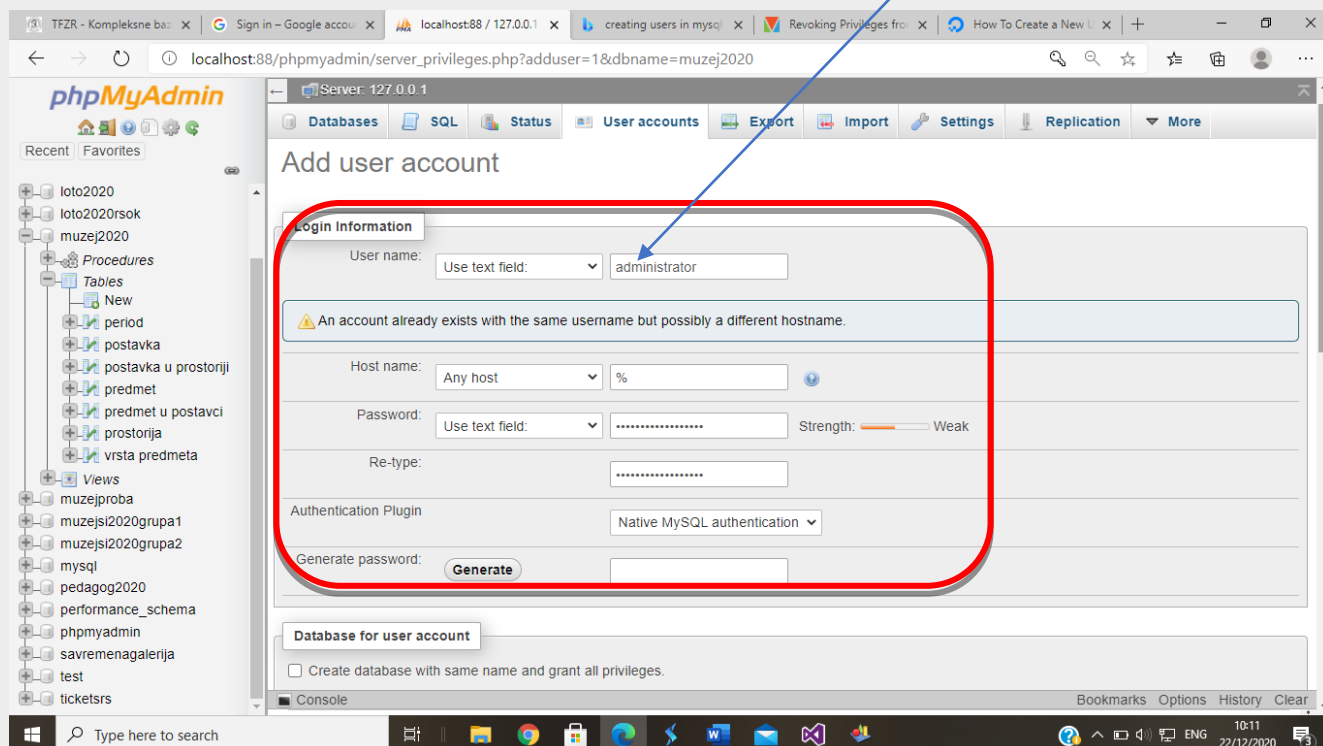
TFZR - Kompleksne baz | Sign in – Google accou | localhost:88 / 127.0.0.1 | creating users in mysql | Revoking Privileges fro | How To Create a New U

localhost:88/phpmyadmin/server_privileges.php?adduser=1&dbname=muzej2020

phpMyAdmin

Recent Favorites

loto2020
loto2020rsok
muzej2020
Procedures
Tables
New
period
postavka
postavka u prostoriji
predmet
predmet u postavci
prostorija
vrsta predmeta
Views
muzejproba
muzejsi2020grupa1
muzejsi2020grupa2
mysql
pedagog2020
performance_schema
phpmyadmin
savremenagalerija
test
ticketsrs

Server: 127.0.0.1

Databases | SQL | Status | User accounts | Export | Import | Settings | Replication | More

Add user account

Login Information

User name: Use text field: administrator

An account already exists with the same username but possibly a different hostname.

Host name: Any host %

Password: Use text field: •••••••••••••••••• Strength: Weak

Re-type: ••••••••••••••••••

Authentication Plugin Native MySQL authentication

Generate password: Generate

Database for user account

Create database with same name and grant all privileges.

Console

Bookmarks Options History Clear

Type here to search

ENG 10:11 22/12/2020